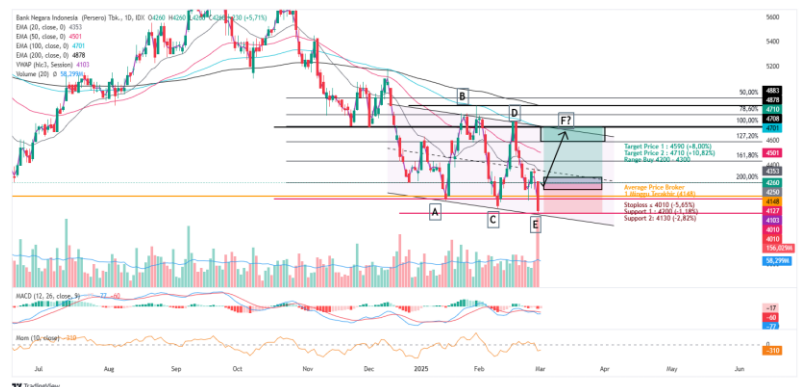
Bank Negara Indonesia (Persero) Tbk., 1D, IDX M4260 H4260 L4260 C4130 (-5,71%)
EMA (20, close, 0) 4353
EMA (50, close, 0) 4501
EMA (100, close, 0) 4701
EMA (200, close, 0) 4878
VWAP (hlc3, Session) 4103
Volume (20) 58,299M

5600
5400
5200
50,00% 4883
4878
78,60% 4710
100,00% 4708
4701
127,20%
4501
161,80%
4353
200,00% 4260
4250
4148
4127
4103
4010
4010
156,028M
58,299M

B
D
F?
A
C
E

Target Price 1 : 4590 (+8,00%)
Target Price 2 : 4710 (+10,82%)
Range Buy 4200 - 4300

Average Price Broker
1 Minggu Terakhir (4148)

Stoploss : 4010 (-5,65%)
Support 1 : 4200 (-1,18%)
Support 2: 4130 (-2,82%)

MACD (12, 26, close, 9)
-17
-60
-77

Mom (10, close)
-310

Jul
Aug
Sep
Oct
Nov
Dec
2025
Feb
Mar
Apr
May
Jun

TradingView